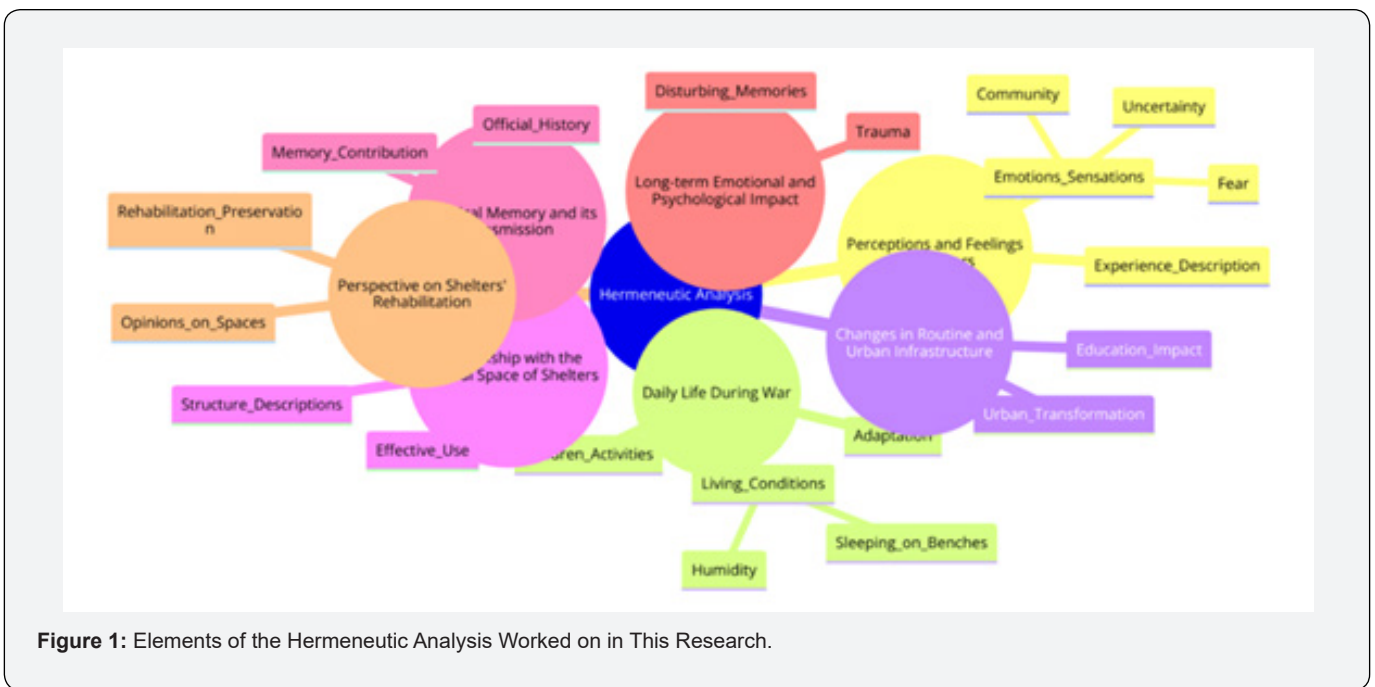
Disturbing_Memories

Community

Uncertainty

Official_History

Trauma

Memory_Contribution

Long-term Emotional and Psychological Impact

Emotions_Sensations

Fear

Rehabilitation_Preservation

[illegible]al Memory and its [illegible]smission

Perspective on Shelters' Rehabilitation

Perceptions and Feelings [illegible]rs

Experience_Description

Hermeneutic Analysis

Opinions_on_Spaces

Changes in Routine and Urban Infrastructure

Education_Impact

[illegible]ship with the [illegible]al Space of Shelters

Daily Life During War

Structure_Descriptions

Urban_Transformation

Adaptation

Effective_Use

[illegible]dren_Activities

Living_Conditions

Sleeping_on_Benches

Humidity

**Figure 1:** Elements of the Hermeneutic Analysis Worked on in This Research.